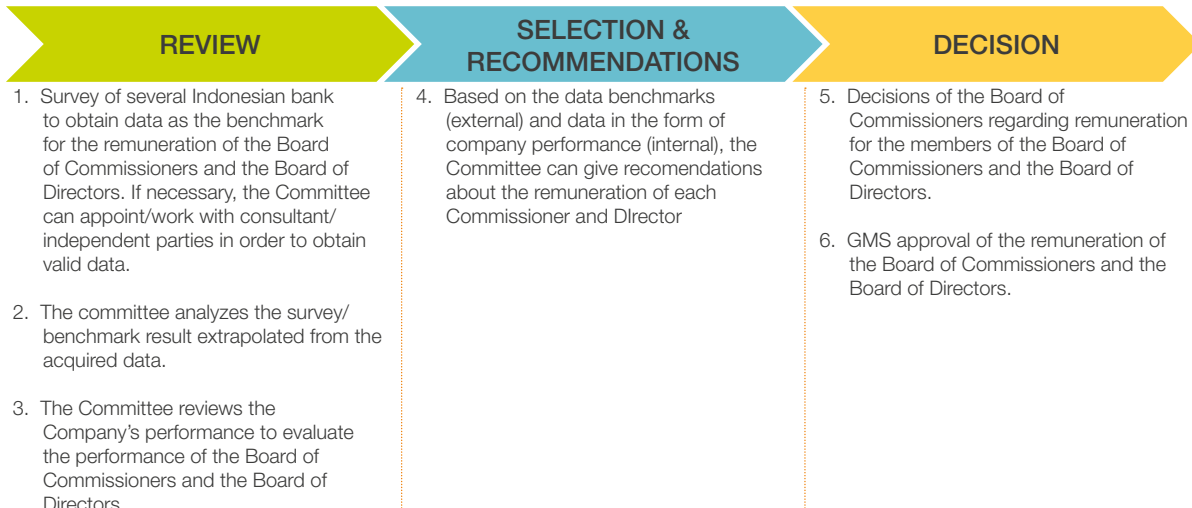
REVIEW

1. Survey of several Indonesian bank to obtain data as the benchmark for the remuneration of the Board of Commissioners and the Board of Directors. If necessary, the Committee can appoint/work with consultant/ independent parties in order to obtain valid data.

2. The committee analyzes the survey/ benchmark result extrapolated from the acquired data.

3. The Committee reviews the Company's performance to evaluate the performance of the Board of Commissioners and the Board of Directors.

SELECTION & RECOMMENDATIONS

4. Based on the data benchmarks (external) and data in the form of company performance (internal), the Committee can give recomendations about the remuneration of each Commissioner and DIrector

DECISION

5. Decisions of the Board of Commissioners regarding remuneration for the members of the Board of Commissioners and the Board of Directors.

6. GMS approval of the remuneration of the Board of Commissioners and the Board of Directors.